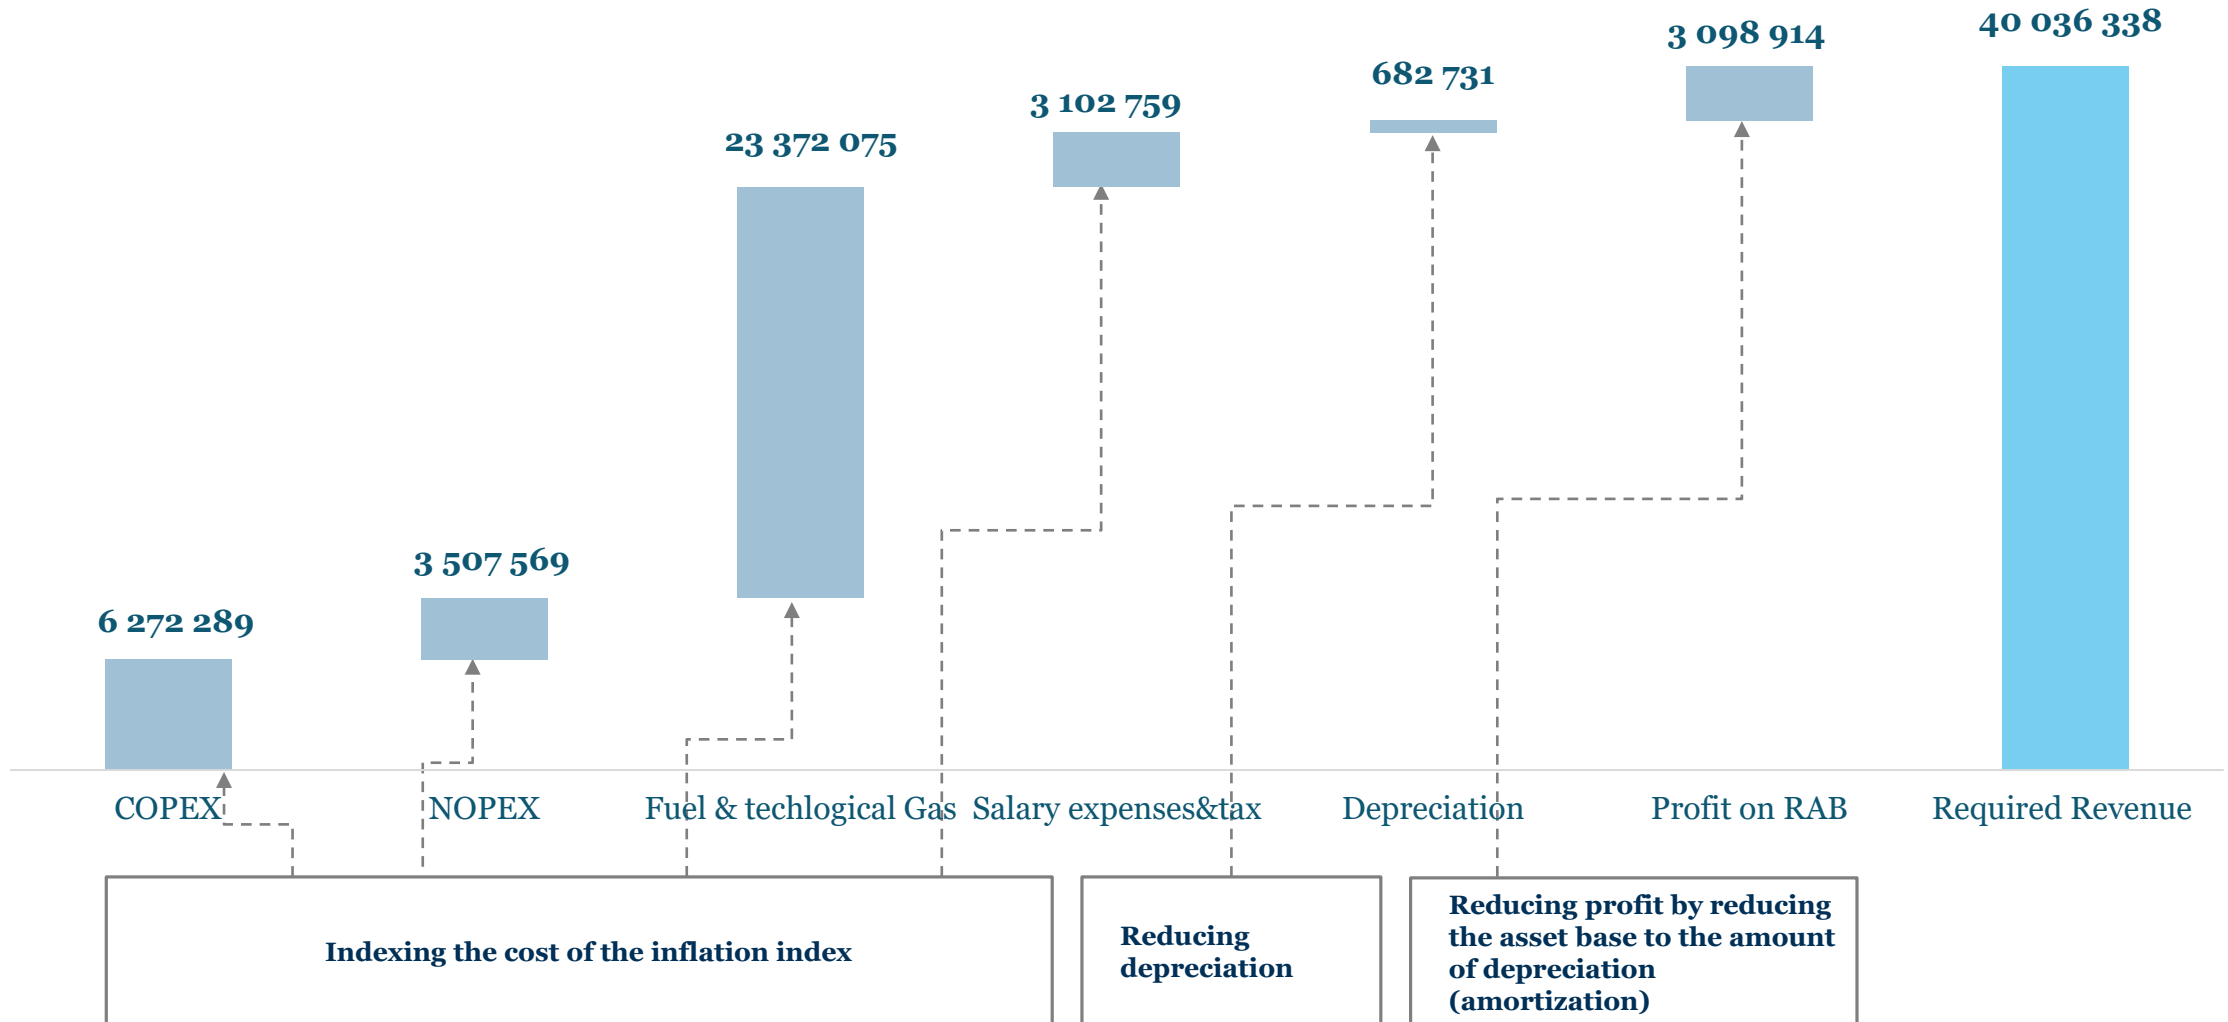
40 036 338

3 098 914

682 731

3 102 759

23 372 075

3 507 569

6 272 289

COPEX

NOPEX

Fuel & techlogical Gas

Salary expenses&tax

Depreciation

Profit on RAB

Required Revenue

Indexing the cost of the inflation index

Reducing depreciation

Reducing profit by reducing the asset base to the amount of depreciation (amortization)